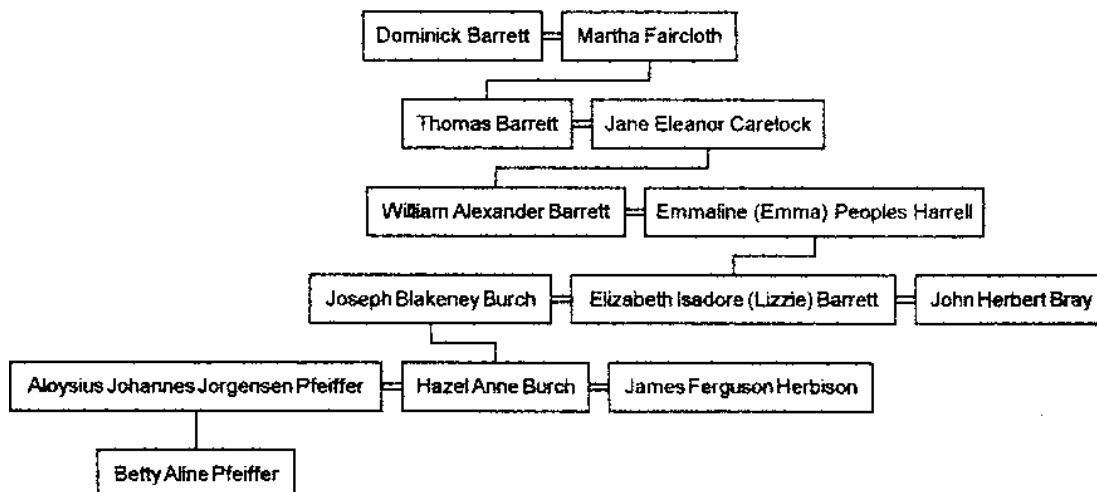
Dominick Barrett

Martha Faircloth

Thomas Barrett

Jane Eleanor Caretock

William Alexander Barrett

Emmaline (Emma) Peoples Harrell

Joseph Blakeney Burch

Elizabeth Isadore (Lizzie) Barrett

John Herbert Bray

Aloysius Johannes Jorgensen Pfeiffer

Hazel Anne Burch

James Ferguson Herbison

Betty Aline Pfeiffer